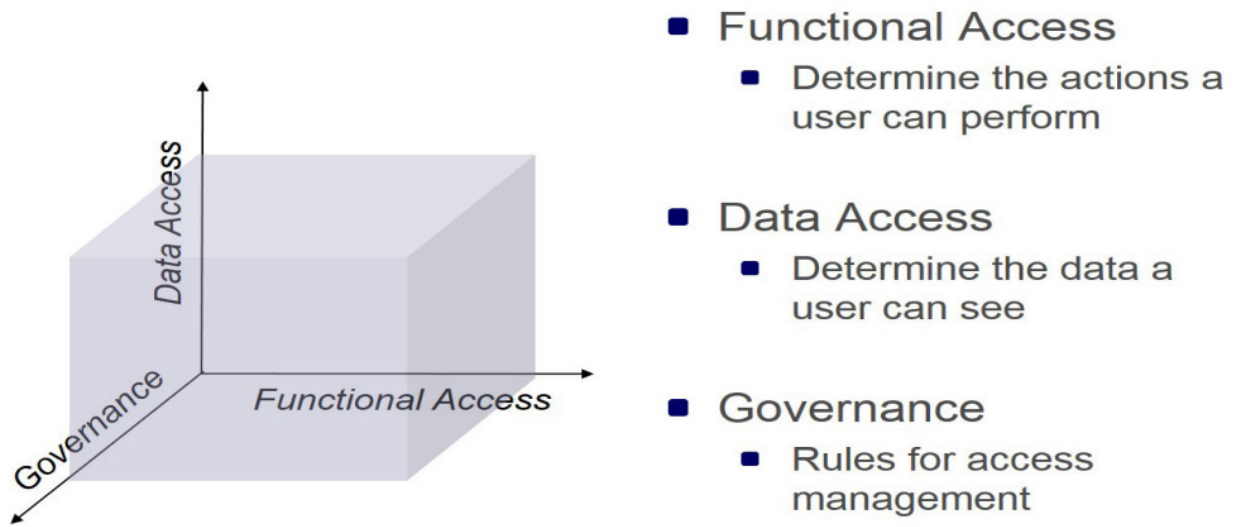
Data Access

Functional Access

Governance

- Functional Access
  - Determine the actions a user can perform
- Data Access
  - Determine the data a user can see
- Governance
  - Rules for access management